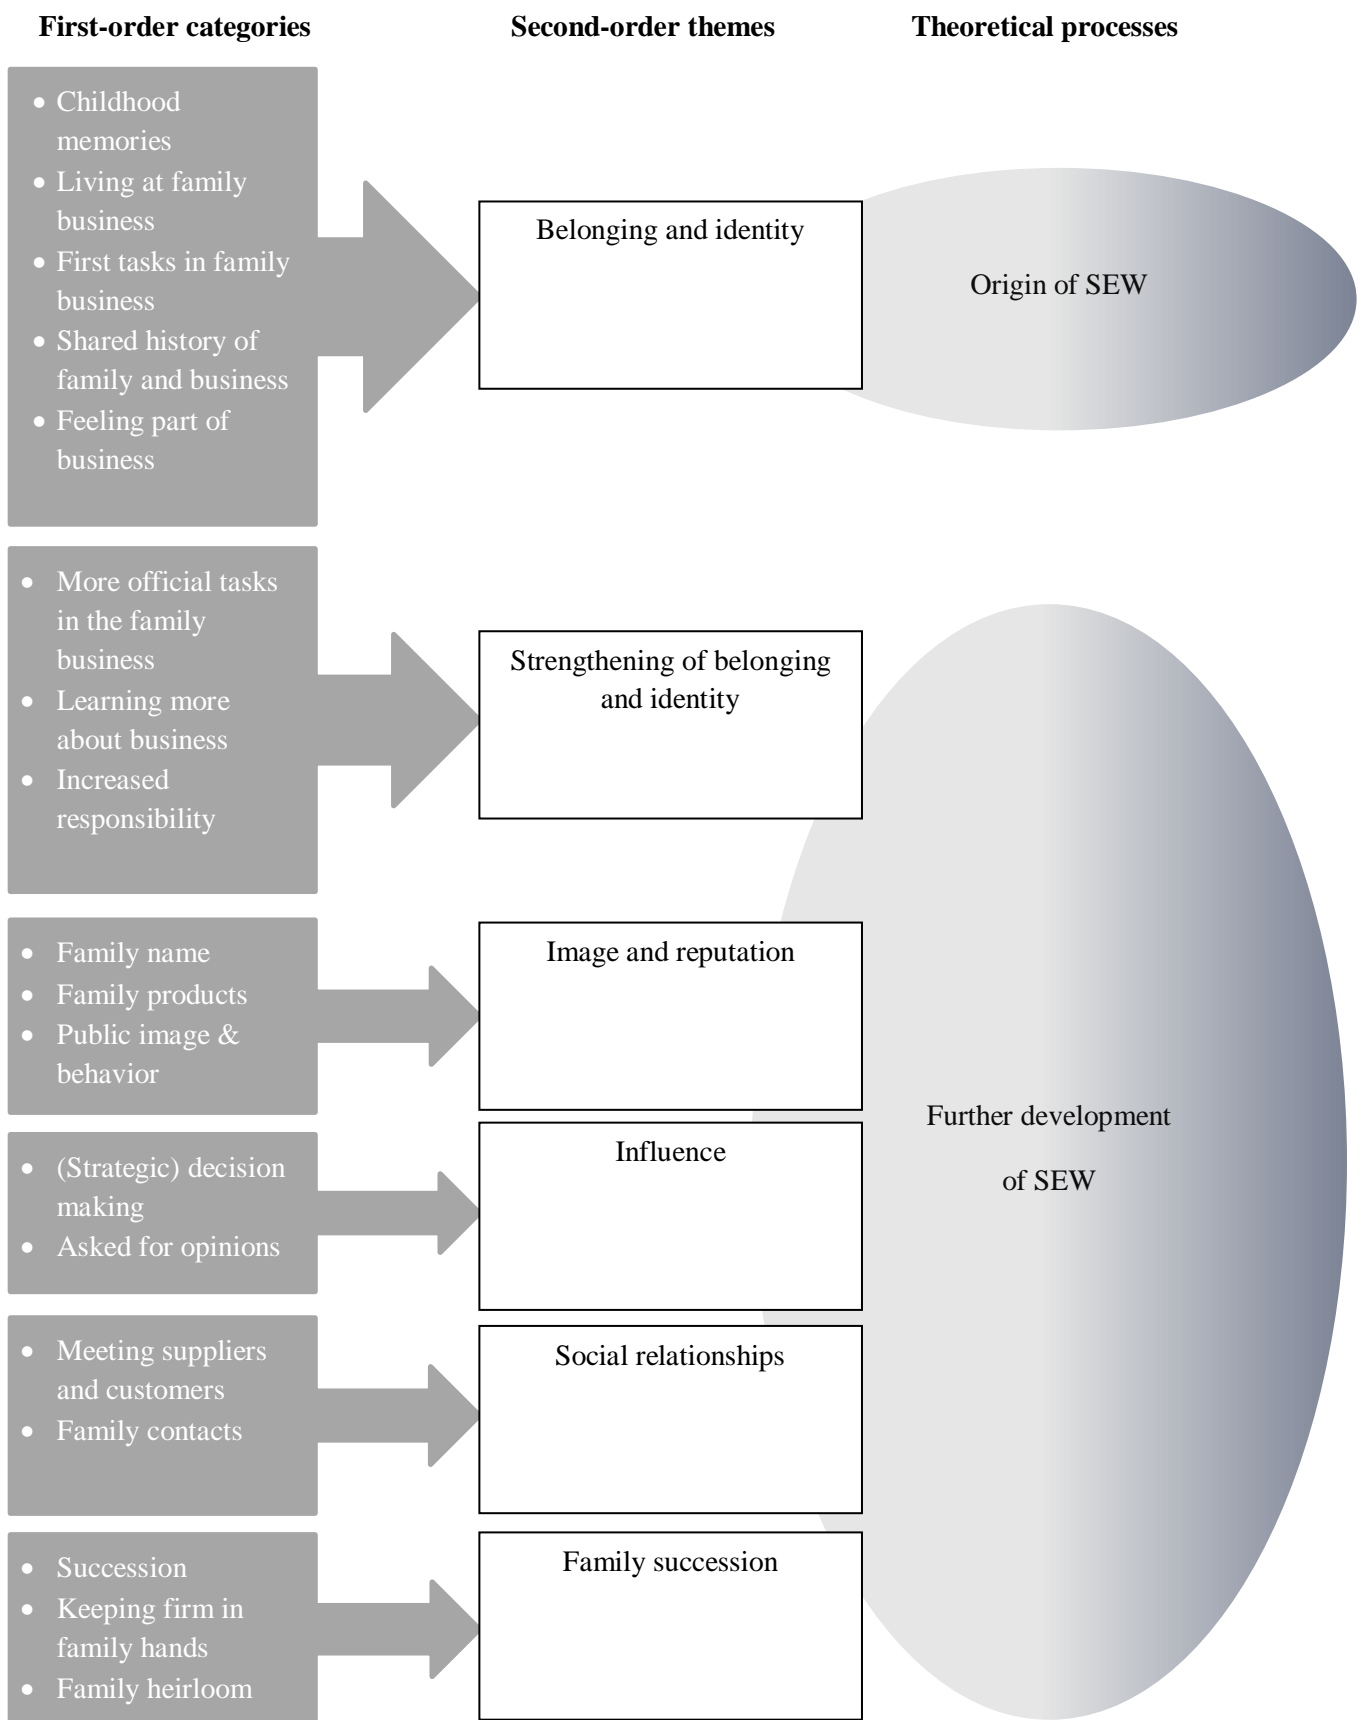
First-order categories

Second-order themes

Theoretical processes

- Childhood memories
- Living at family business
- First tasks in family business
- Shared history of family and business
- Feeling part of business

Belonging and identity

Origin of SEW

- More official tasks in the family business
- Learning more about business
- Increased responsibility

Strengthening of belonging and identity

- Family name
- Family products
- Public image & behavior

Image and reputation

- (Strategic) decision making
- Asked for opinions

Influence

Further development of SEW

- Meeting suppliers and customers
- Family contacts

Social relationships

- Succession
- Keeping firm in family hands
- Family heirloom

Family succession